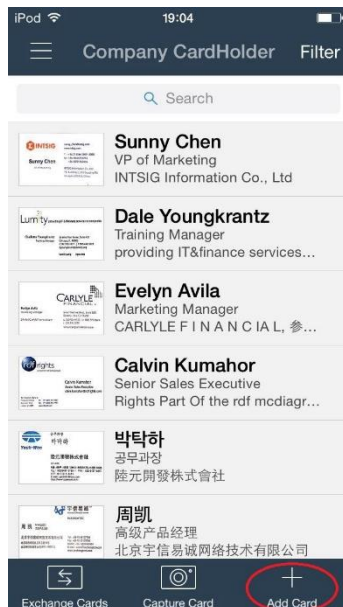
iPod 19:04

Company CardHolder Filter

Search

Sunny Chen
VP of Marketing
INTSIG Information Co., Ltd

Dale Youngkrantz
Training Manager
providing IT&finance services...

Evelyn Avila
Marketing Manager
CARLYLE F I N A N C I AL, 参...

Calvin Kumahor
Senior Sales Executive
Rights Part Of the rdf mcdiagr...

박타하
公务课长
陸元開發株式會社

周凯
高级产品经理
北京宇信易诚网络技术有限公司

Exchange Cards Capture Card Add Card